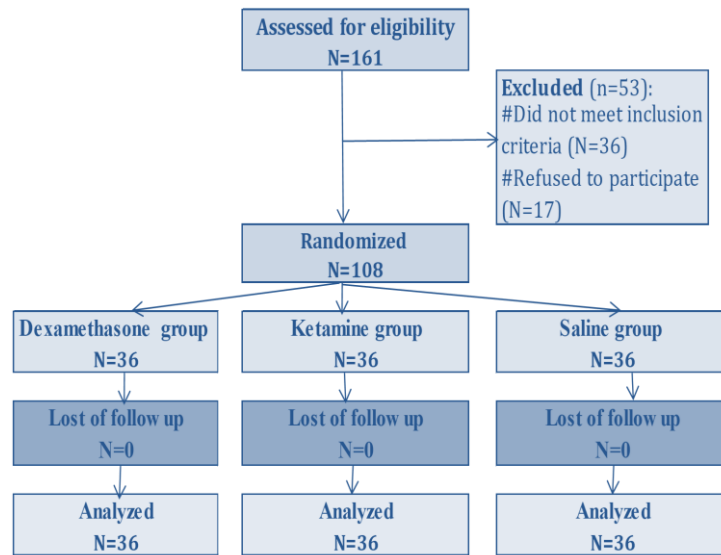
Assessed for eligibility
N=161

Excluded (n=53):
#Did not meet inclusion criteria (N=36)
#Refused to participate (N=17)

Randomized
N=108

Dexamethasone group
N=36

Ketamine group
N=36

Saline group
N=36

Lost of follow up
N=0

Lost of follow up
N=0

Lost of follow up
N=0

Analyzed
N=36

Analyzed
N=36

Analyzed
N=36